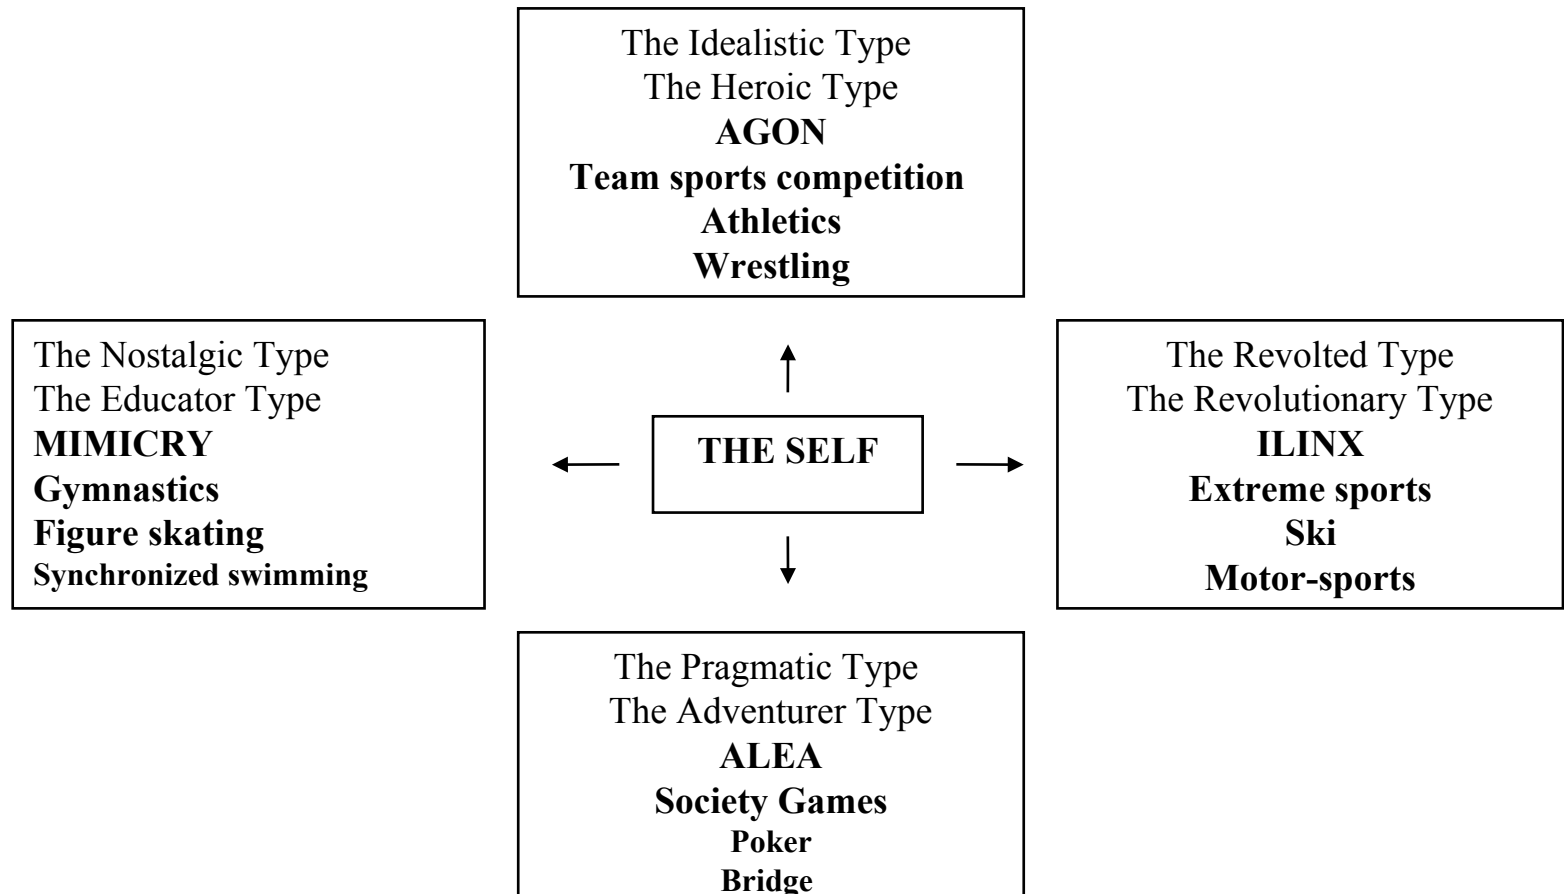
The Idealistic Type
The Heroic Type
**AGON**
**Team sports competition**
**Athletics**
**Wrestling**

The Nostalgic Type
The Educator Type
**MIMICRY**
**Gymnastics**
**Figure skating**
**Synchronized swimming**

**THE SELF**

The Revolted Type
The Revolutionary Type
**ILINX**
**Extreme sports**
**Ski**
**Motor-sports**

The Pragmatic Type
The Adventurer Type
**ALEA**
**Society Games**
**Poker**
**Bridge**